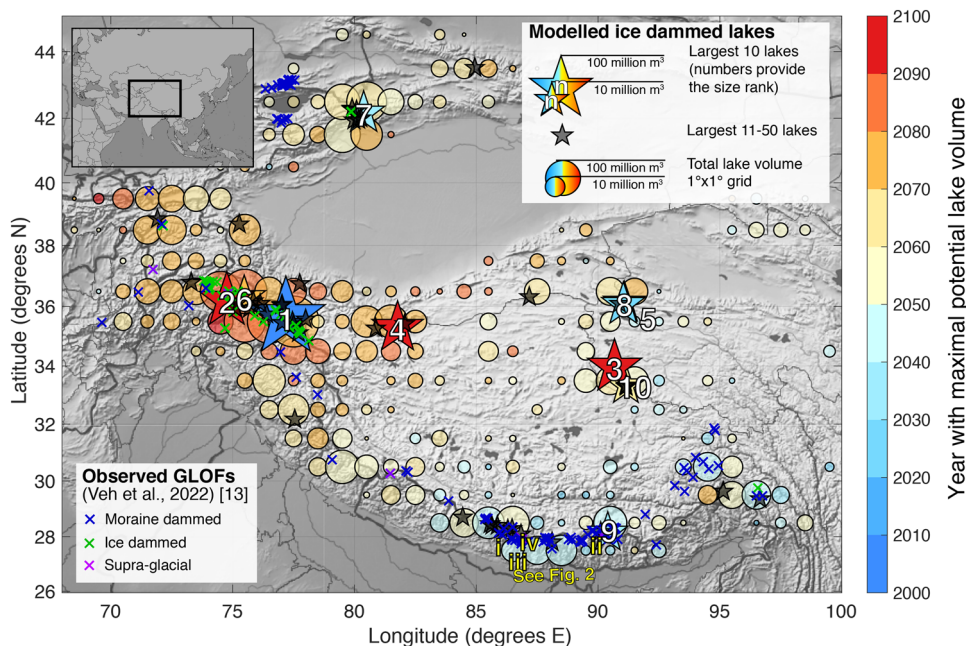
Modelled ice dammed lakes

100 million m³
10 million m³
n
Largest 10 lakes (numbers provide the size rank)

Largest 11-50 lakes

100 million m³
10 million m³
Total lake volume 1°x1° grid

7
26
1
4
8
5
3
10
9
i
ii
iii
iv
v
See Fig. 2

Observed GLOFs
(Veh et al., 2022) [13]
× Moraine dammed
× Ice dammed
× Supra-glacial

Latitude (degrees N)
44
42
40
38
36
34
32
30
28
26

Longitude (degrees E)
70
75
80
85
90
95
100

Year with maximal potential lake volume
2100
2090
2080
2070
2060
2050
2040
2030
2020
2010
2000